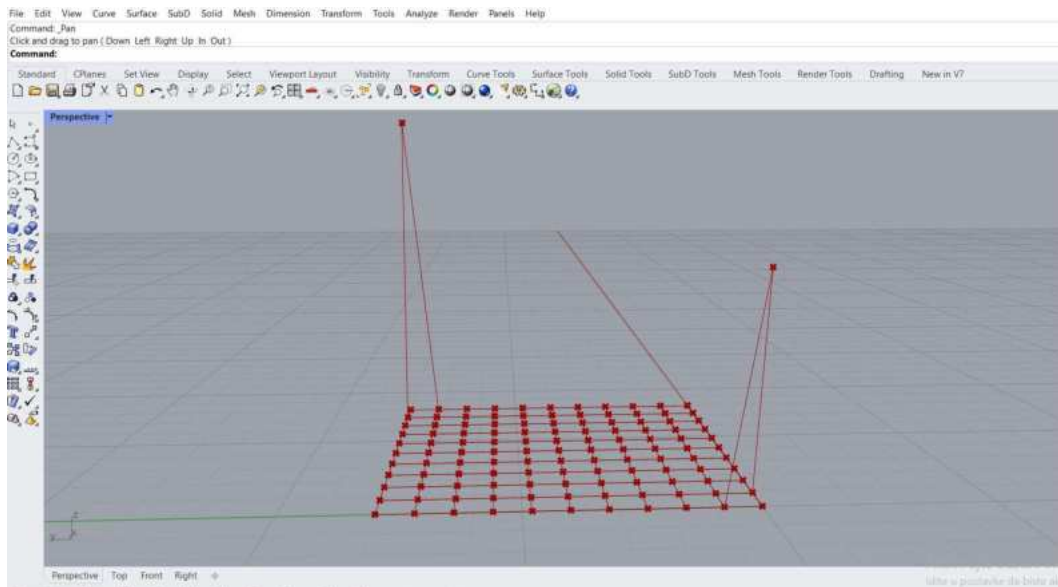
File Edit View Curve Surface SubD Solid Mesh Dimension Transform Tools Analyze Render Panels Help
Command: _Pan
Click and drag to pan ( Down Left Right Up In Out )
Command:

Standard CPlanes Set View Display Select Viewport Layout Visibility Transform Curve Tools Surface Tools Solid Tools SubD Tools Mesh Tools Render Tools Drafting New in V7

Perspective

Perspective Top Front Right

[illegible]